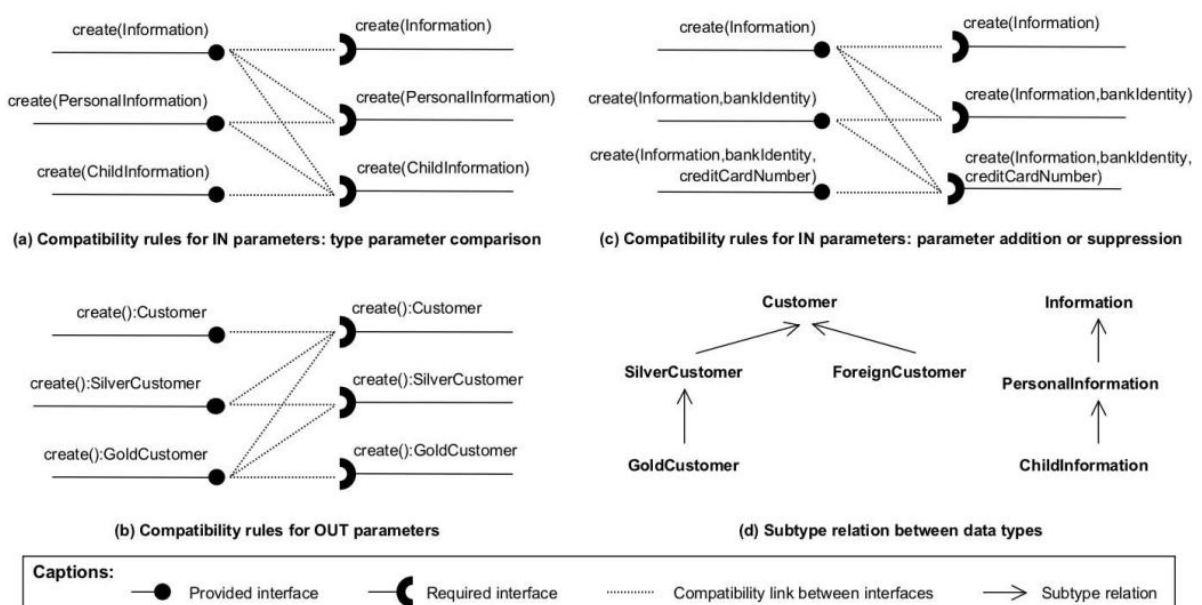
create(Information)
create(Information)
create(PersonalInformation)
create(PersonalInformation)
create(ChildInformation)
create(ChildInformation)

(a) Compatibility rules for IN parameters: type parameter comparison

create(Information)
create(Information)
create(Information,bankIdentity)
create(Information,bankIdentity)
create(Information,bankIdentity, creditCardNumber)
create(Information,bankIdentity, creditCardNumber)

(c) Compatibility rules for IN parameters: parameter addition or suppression

create():Customer
create():Customer
create():SilverCustomer
create():SilverCustomer
create():GoldCustomer
create():GoldCustomer

(b) Compatibility rules for OUT parameters

Customer
SilverCustomer
ForeignCustomer
GoldCustomer
Information
PersonalInformation
ChildInformation

(d) Subtype relation between data types

Captions:
Provided interface
Required interface
Compatibility link between interfaces
Subtype relation